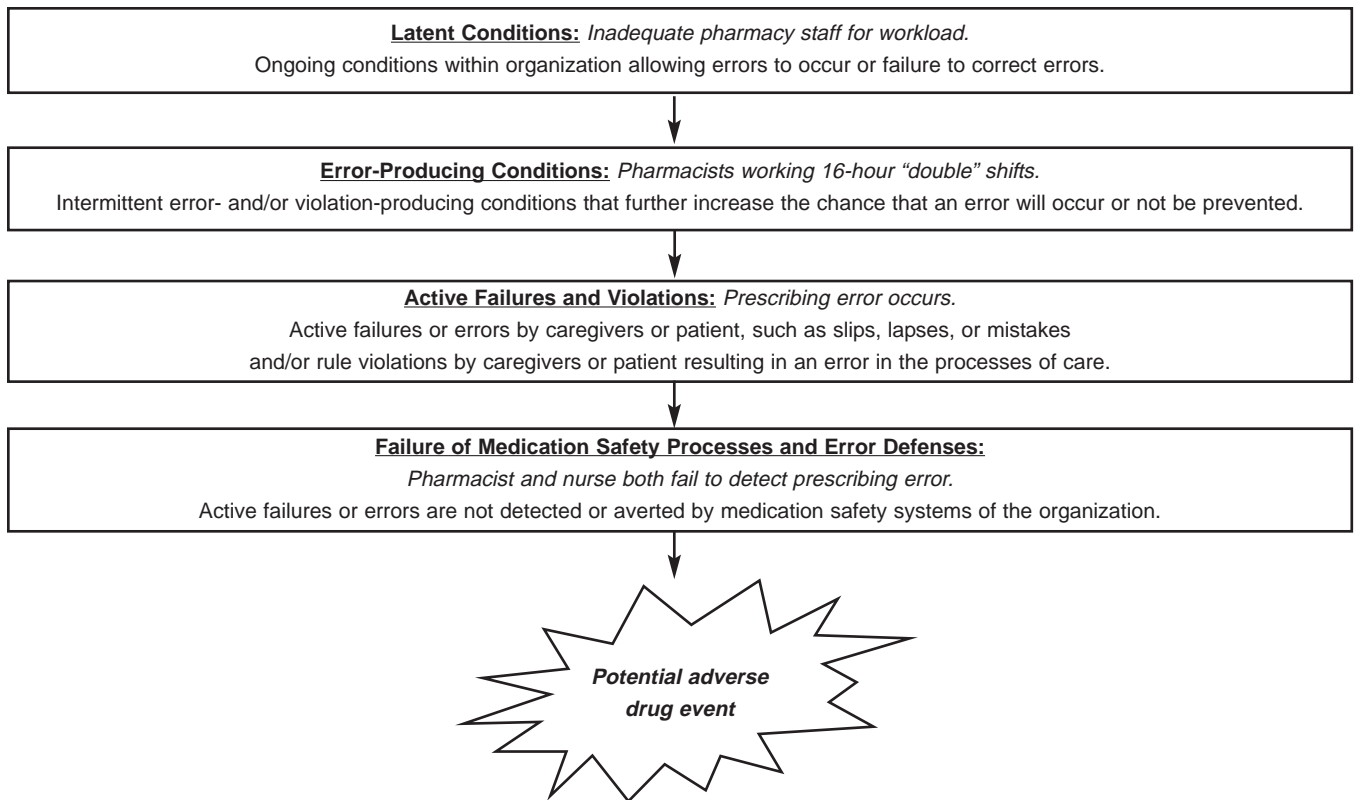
Latent Conditions: Inadequate pharmacy staff for workload.
Ongoing conditions within organization allowing errors to occur or failure to correct errors.

Error-Producing Conditions: Pharmacists working 16-hour "double" shifts.
Intermittent error- and/or violation-producing conditions that further increase the chance that an error will occur or not be prevented.

Active Failures and Violations: Prescribing error occurs.
Active failures or errors by caregivers or patient, such as slips, lapses, or mistakes and/or rule violations by caregivers or patient resulting in an error in the processes of care.

Failure of Medication Safety Processes and Error Defenses:
Pharmacist and nurse both fail to detect prescribing error.
Active failures or errors are not detected or averted by medication safety systems of the organization.

Potential adverse drug event